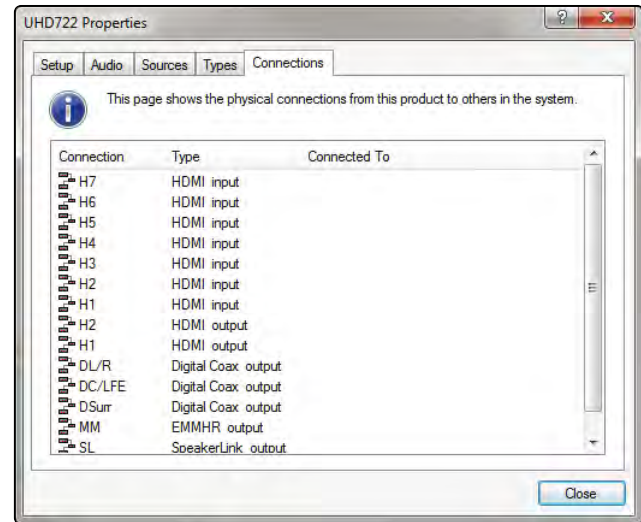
UHD722 Properties

?

Setup | Audio | Sources | Types | Connections

This page shows the physical connections from this product to others in the system.

| Connection | Type | Connected To |
|---|---|---|
| H7 | HDMI input | |
| H6 | HDMI input | |
| H5 | HDMI input | |
| H4 | HDMI input | |
| H3 | HDMI input | |
| H2 | HDMI input | |
| H1 | HDMI input | |
| H2 | HDMI output | |
| H1 | HDMI output | |
| DL/R | Digital Coax output | |
| DC/LFE | Digital Coax output | |
| DSurr | Digital Coax output | |
| MM | EMMHR output | |
| SL | SpeakerLink output | |

Close